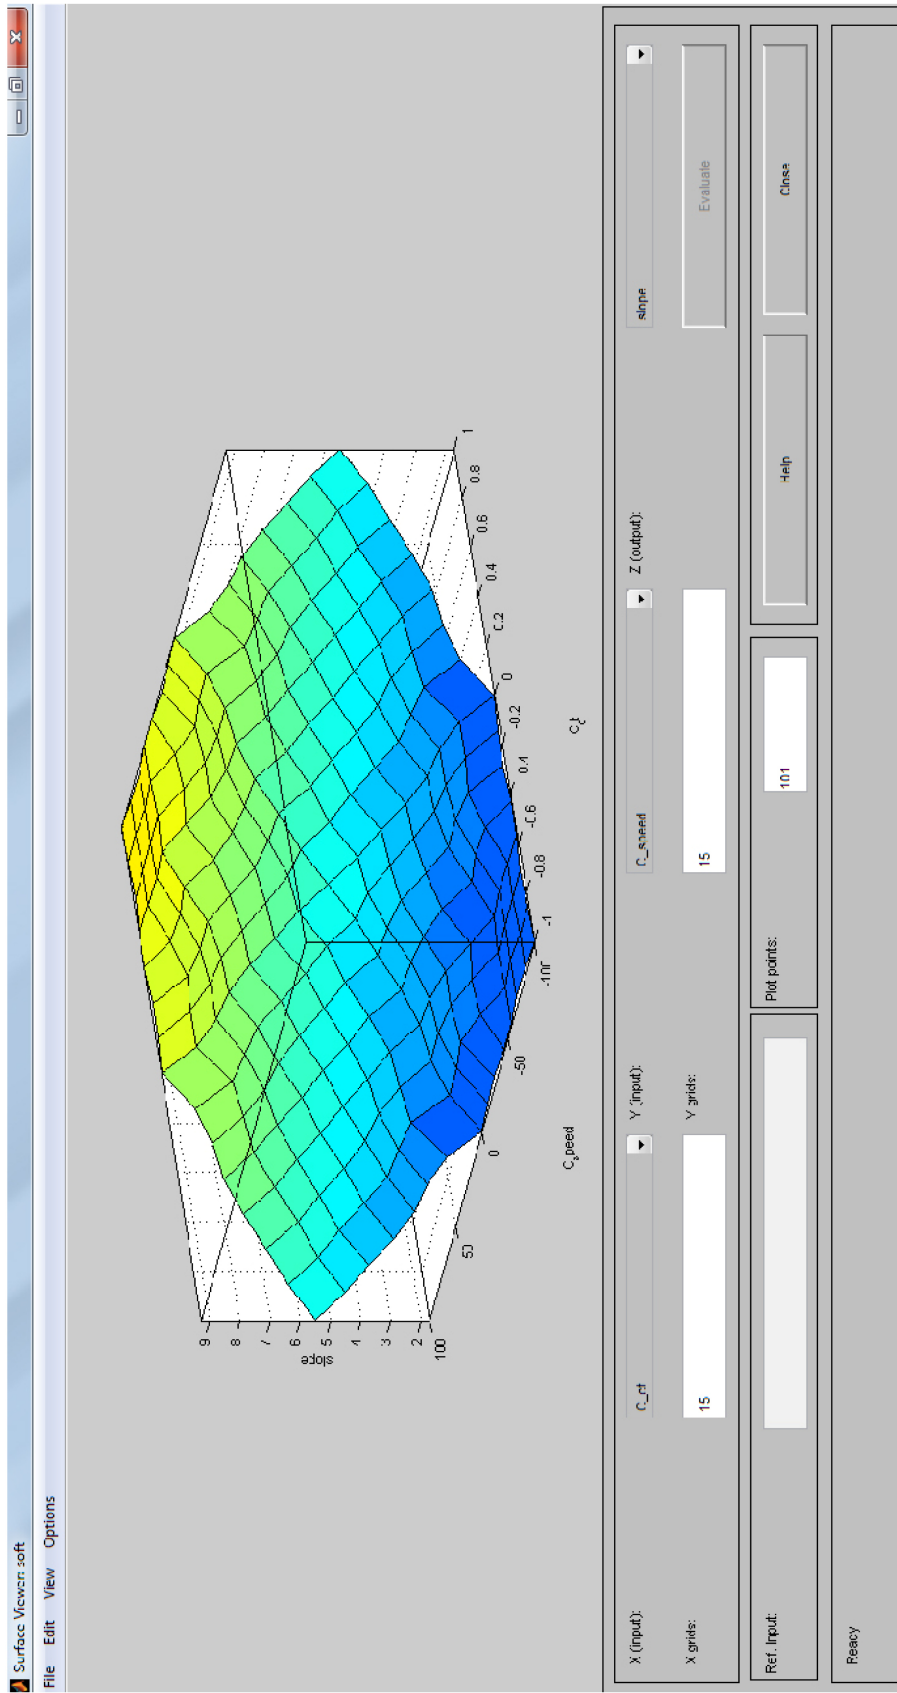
Surface Viewer: soft

File Edit View Options

slope

9
8
7
6
5
4
3
2
1

100
50
0
-50
-100

C_speed

-1
-0.8
-0.6
-0.4
-0.2
0
0.2
0.4
0.6
0.8
1

C_t

X (input):
C_rt
Y (input):
C_speed
Z (output):
slope

X grids:
15
Y grids:
15

Evaluate

Ref. Input:

Plot points:
101

Help
Close

Ready